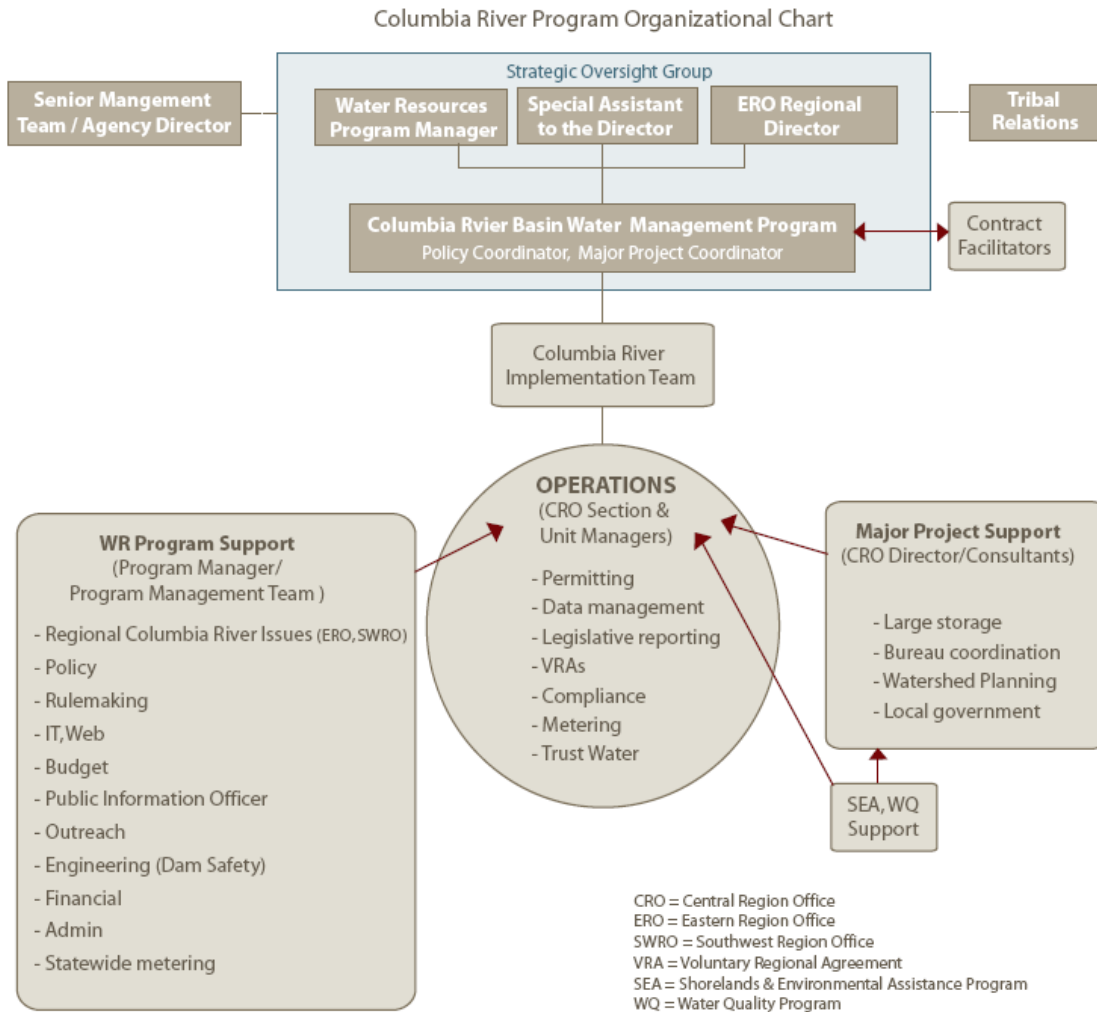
Columbia River Program Organizational Chart

Senior Mangement Team / Agency Director

Strategic Oversight Group

Water Resources Program Manager

Special Assistant to the Director

ERO Regional Director

Tribal Relations

Columbia Rvier Basin Water Management Program
Policy Coordinator, Major Project Coordinator

Contract Facilitators

Columbia River Implementation Team

OPERATIONS
(CRO Section & Unit Managers)
- Permitting
- Data management
- Legislative reporting
- VRAs
- Compliance
- Metering
- Trust Water

WR Program Support
(Program Manager/ Program Management Team )
- Regional Columbia River Issues (ERO, SWRO)
- Policy
- Rulemaking
- IT, Web
- Budget
- Public Information Officer
- Outreach
- Engineering (Dam Safety)
- Financial
- Admin
- Statewide metering

Major Project Support
(CRO Director/Consultants)
- Large storage
- Bureau coordination
- Watershed Planning
- Local government

SEA, WQ Support

CRO = Central Region Office
ERO = Eastern Region Office
SWRO = Southwest Region Office
VRA = Voluntary Regional Agreement
SEA = Shorelands & Environmental Assistance Program
WQ = Water Quality Program